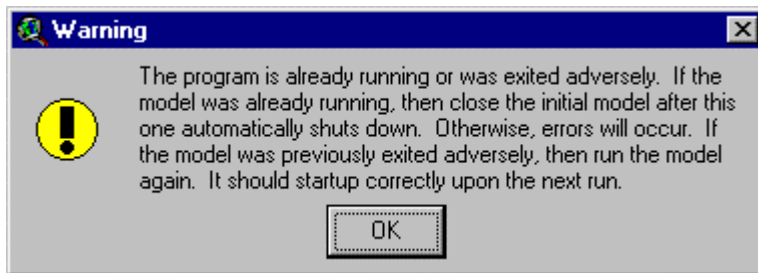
Warning

The program is already running or was exited adversely. If the model was already running, then close the initial model after this one automatically shuts down. Otherwise, errors will occur. If the model was previously exited adversely, then run the model again. It should startup correctly upon the next run.

OK